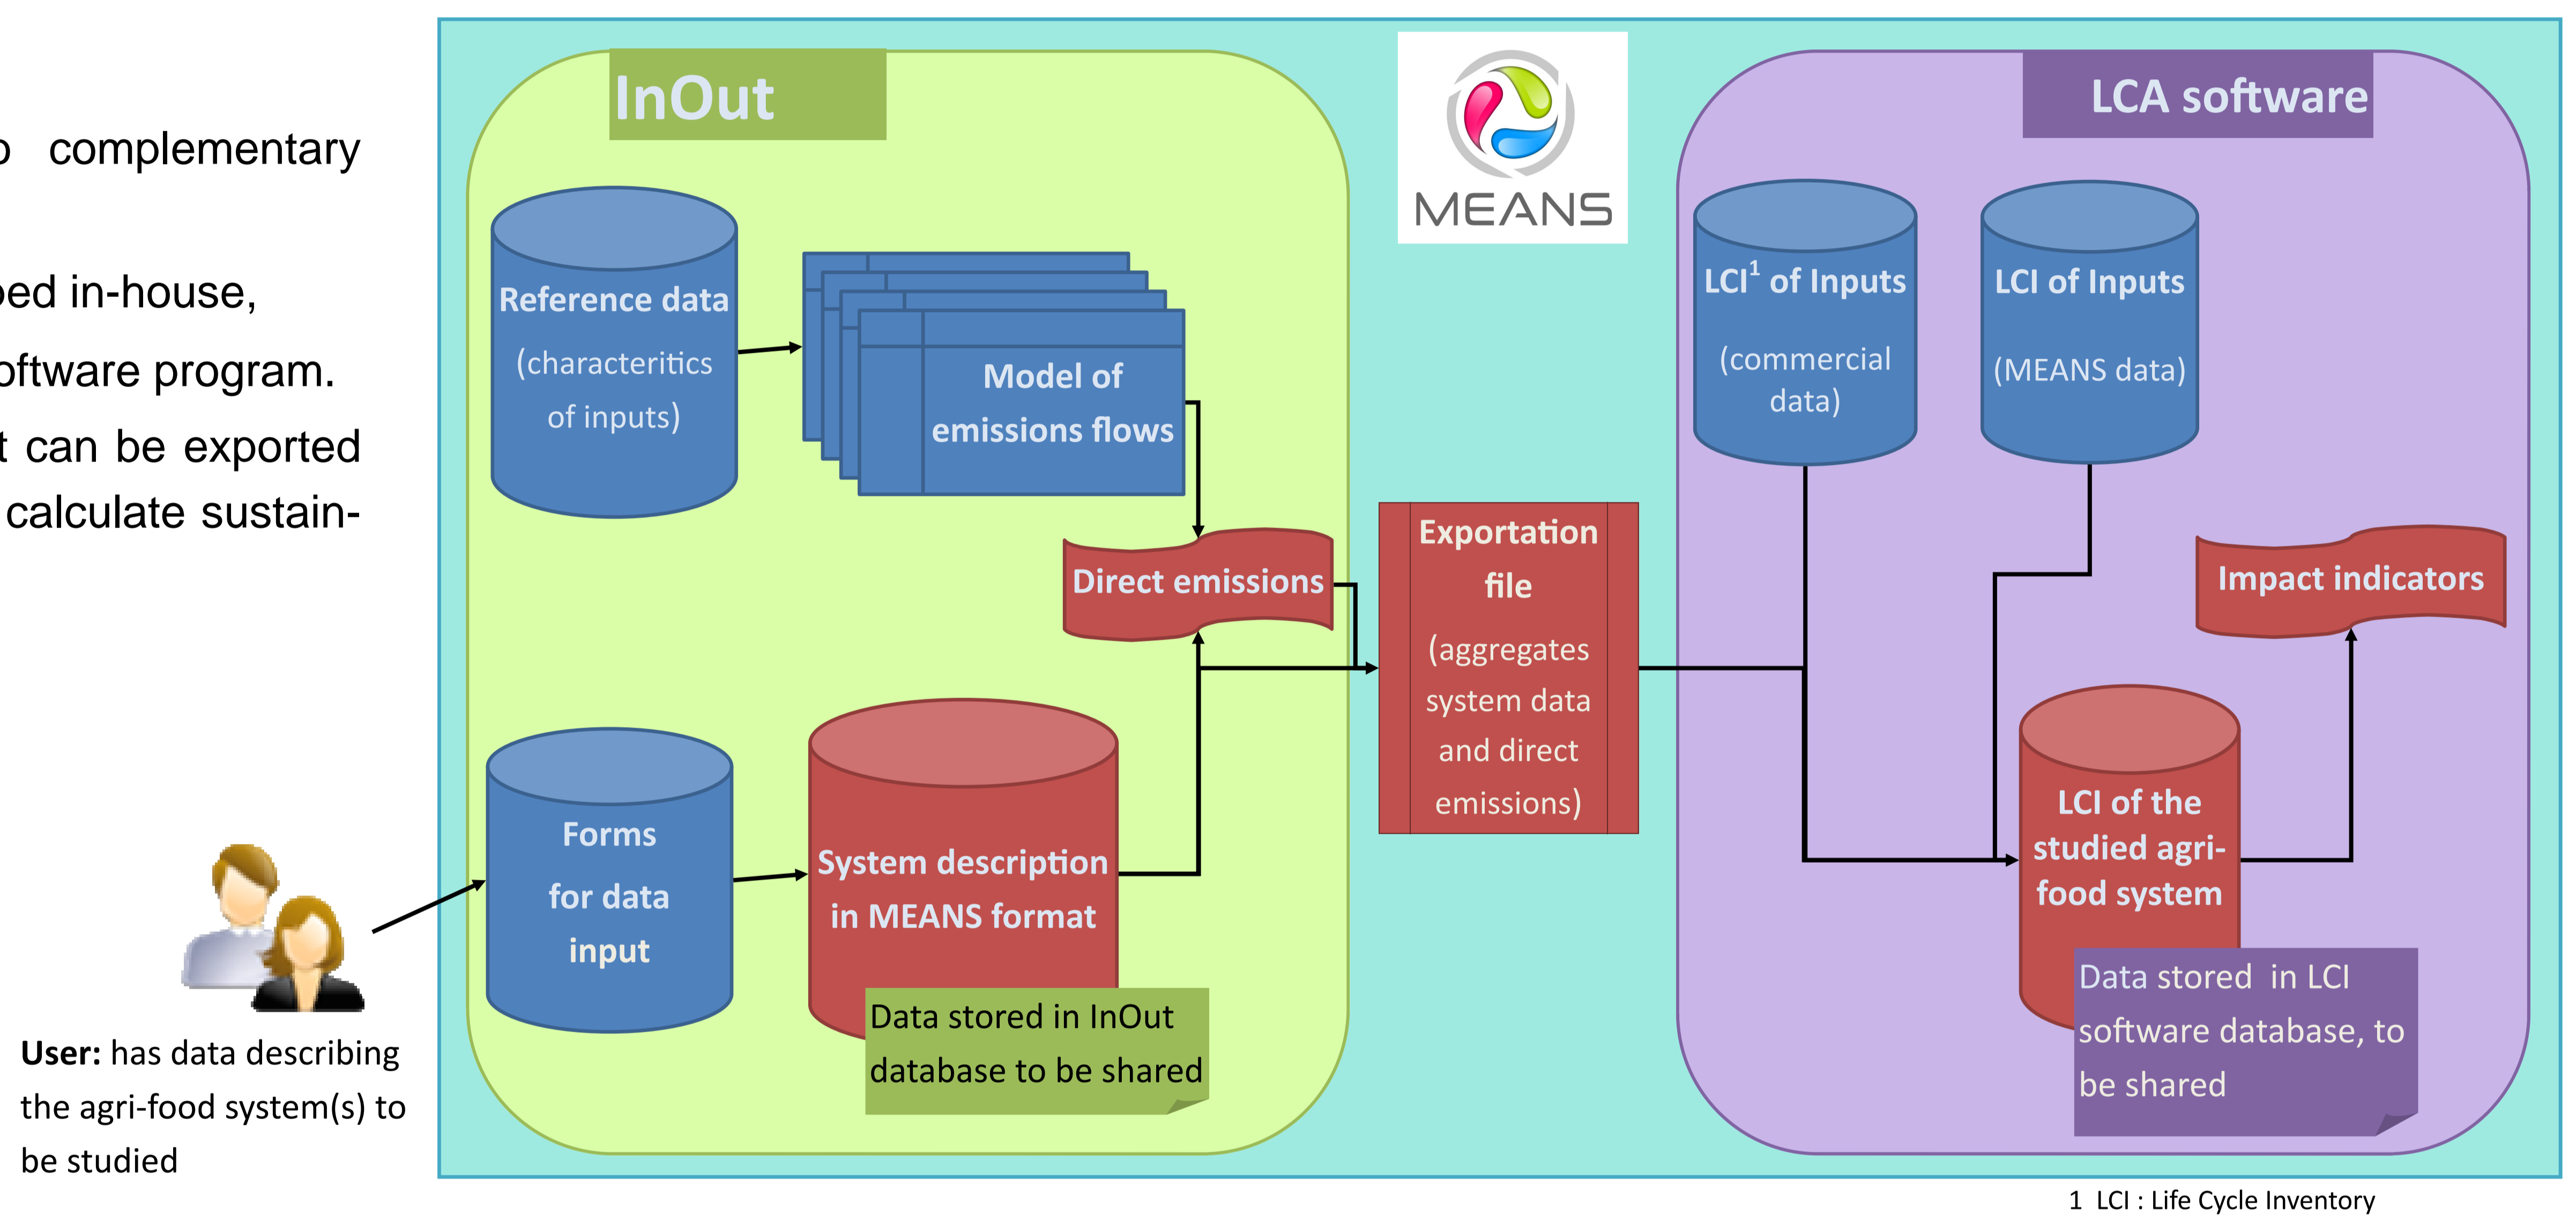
o complementary

ped in-house,
oftware program.
t can be exported
calculate sustain-

InOut

MEANS

LCA software

Reference data

(characteritics of inputs)

Model of emissions flows

LCI$^1$ of Inputs

(commercial data)

LCI of Inputs

(MEANS data)

Direct emissions

Exportation file

(aggregates system data and direct emissions)

Impact indicators

Forms for data input

System description in MEANS format

LCI of the studied agri-food system

Data stored in InOut database to be shared

Data stored in LCI software database, to be shared

**User:** has data describing the agri-food system(s) to be studied

1 LCI : Life Cycle Inventory